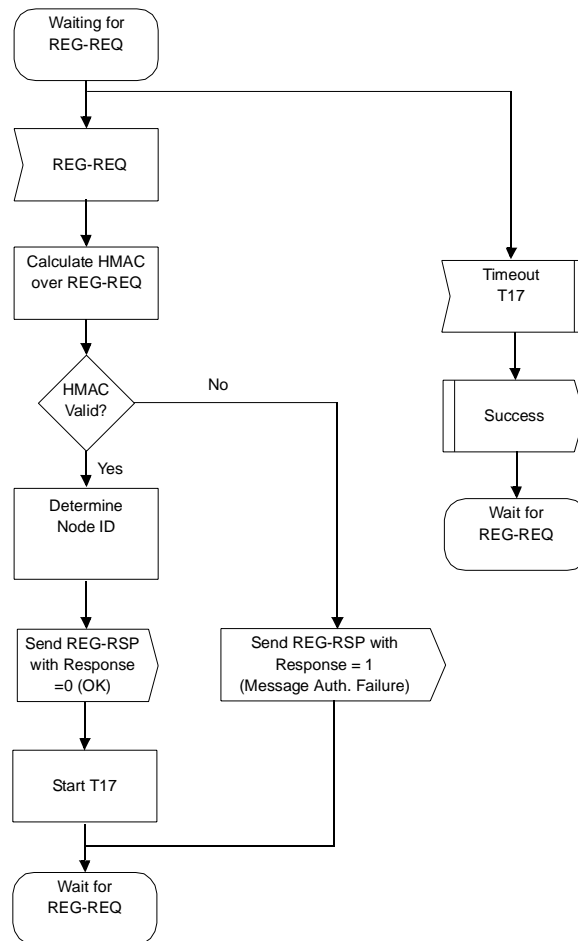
Waiting for REG-REQ

REG-REQ

Calculate HMAC over REG-REQ

HMAC Valid?

No

Yes

Determine Node ID

Send REG-RSP with Response =0 (OK)

Start T17

Wait for REG-REQ

Send REG-RSP with Response = 1 (Message Auth. Failure)

Timeout T17

Success

Wait for REG-REQ